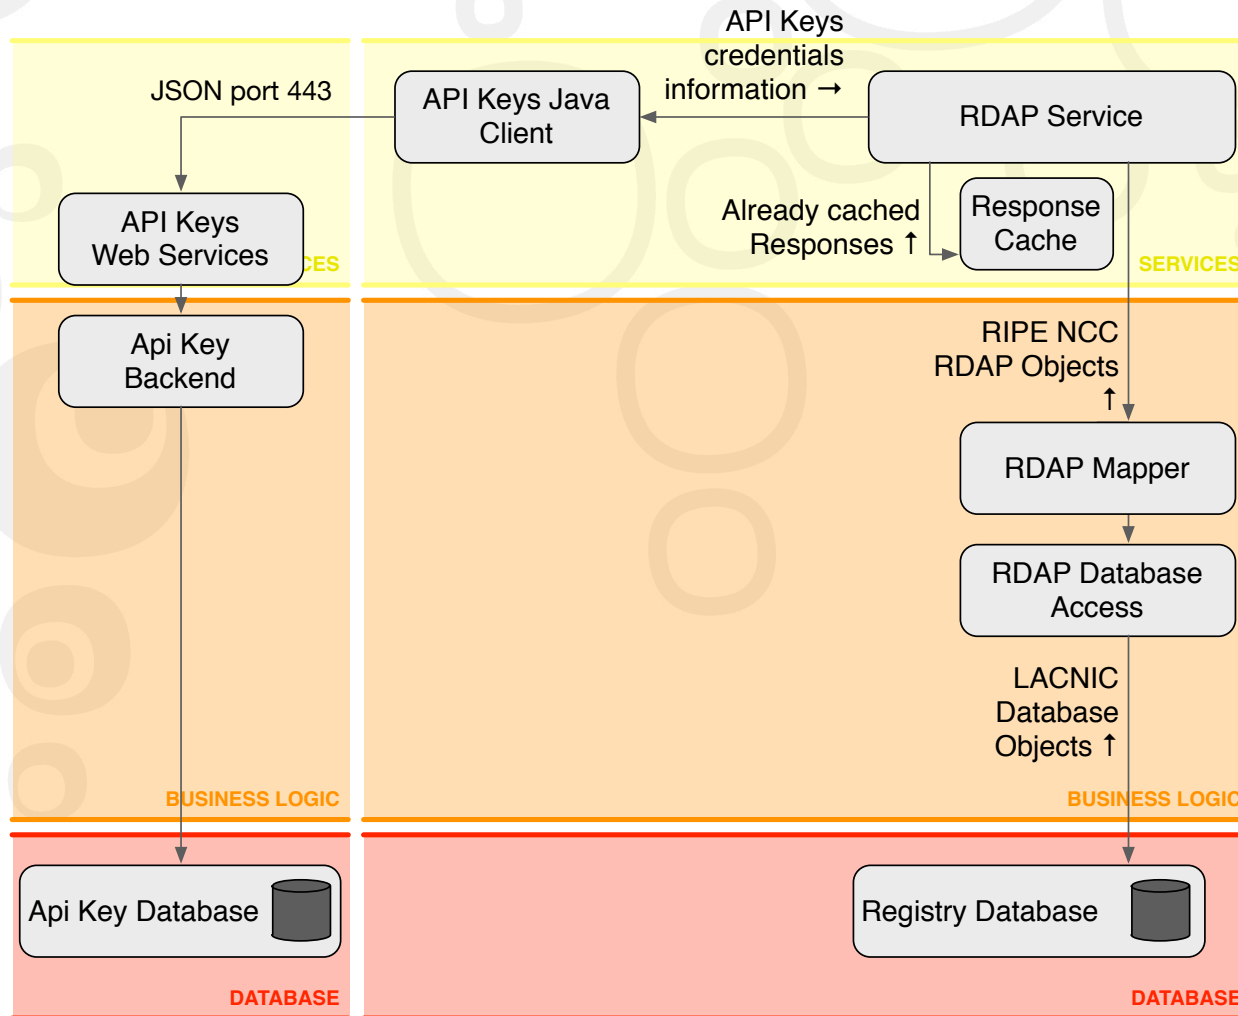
API Keys credentials information →

JSON port 443

API Keys Java Client

RDAP Service

API Keys Web Services

CES

Already cached Responses ↑

Response Cache

SERVICES

Api Key Backend

RIPE NCC RDAP Objects ↑

RDAP Mapper

RDAP Database Access

LACNIC Database Objects ↑

BUSINESS LOGIC

BUSINESS LOGIC

Api Key Database

Registry Database

DATABASE

DATABASE